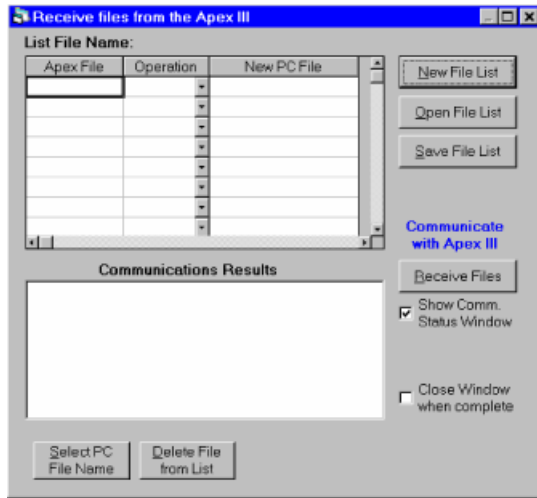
Receive files from the Apex III

List File Name:

| Apex File | Operation | New PC File |
|---|---|---|
| | | |

New File List

Open File List

Save File List

Communicate with Apex III

Receive Files

Show Comm. Status Window

Communications Results

Close Window when complete

Select PC File Name

Delete File from List